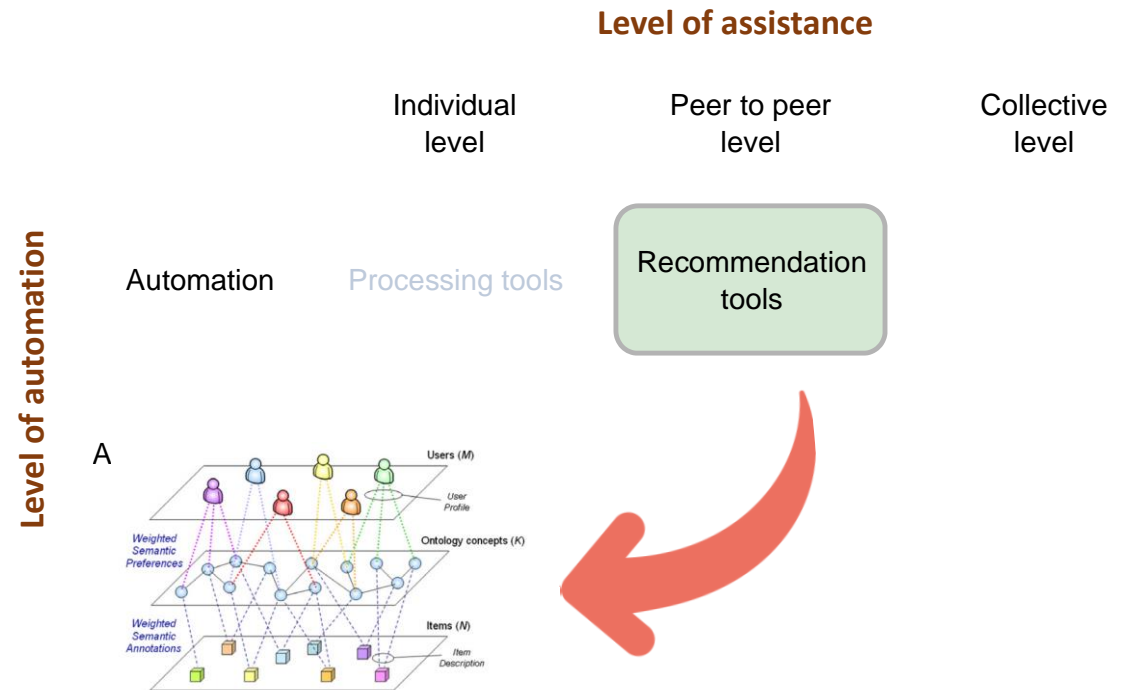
Level of assistance

Individual level

Peer to peer level

Collective level

Level of automation

Automation

Processing tools

Recommendation tools

A

Users ($M$)

User Profile

Weighted Semantic Preferences

Ontology concepts ($K$)

Weighted Semantic Annotations

Items ($N$)

Item Description